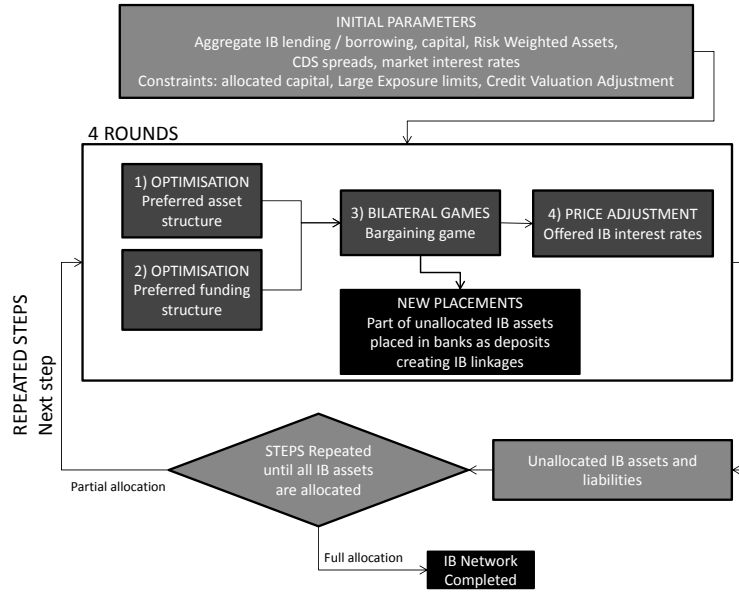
INITIAL PARAMETERS
Aggregate IB lending / borrowing, capital, Risk Weighted Assets, CDS spreads, market interest rates
Constraints: allocated capital, Large Exposure limits, Credit Valuation Adjustment

4 ROUNDS

1) OPTIMISATION
Preferred asset structure

2) OPTIMISATION
Preferred funding structure

3) BILATERAL GAMES
Bargaining game

4) PRICE ADJUSTMENT
Offered IB interest rates

NEW PLACEMENTS
Part of unallocated IB assets placed in banks as deposits creating IB linkages

REPEATED STEPS
Next step

Partial allocation

STEPS Repeated until all IB assets are allocated

Unallocated IB assets and liabilities

Full allocation

IB Network Completed